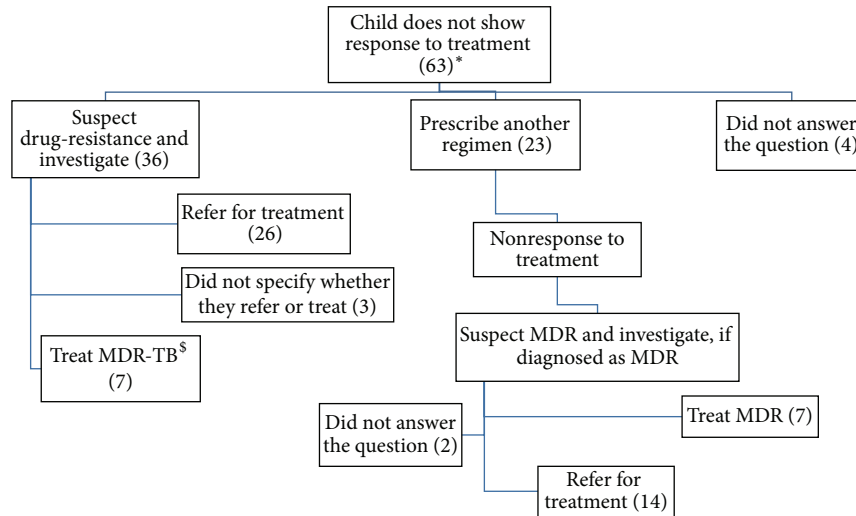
Child does not show response to treatment (63)*

Suspect drug-resistance and investigate (36)

Prescribe another regimen (23)

Did not answer the question (4)

Refer for treatment (26)

Did not specify whether they refer or treat (3)

Treat MDR-TB$^{\$}$ (7)

Nonresponse to treatment

Suspect MDR and investigate, if diagnosed as MDR

Did not answer the question (2)

Treat MDR (7)

Refer for treatment (14)